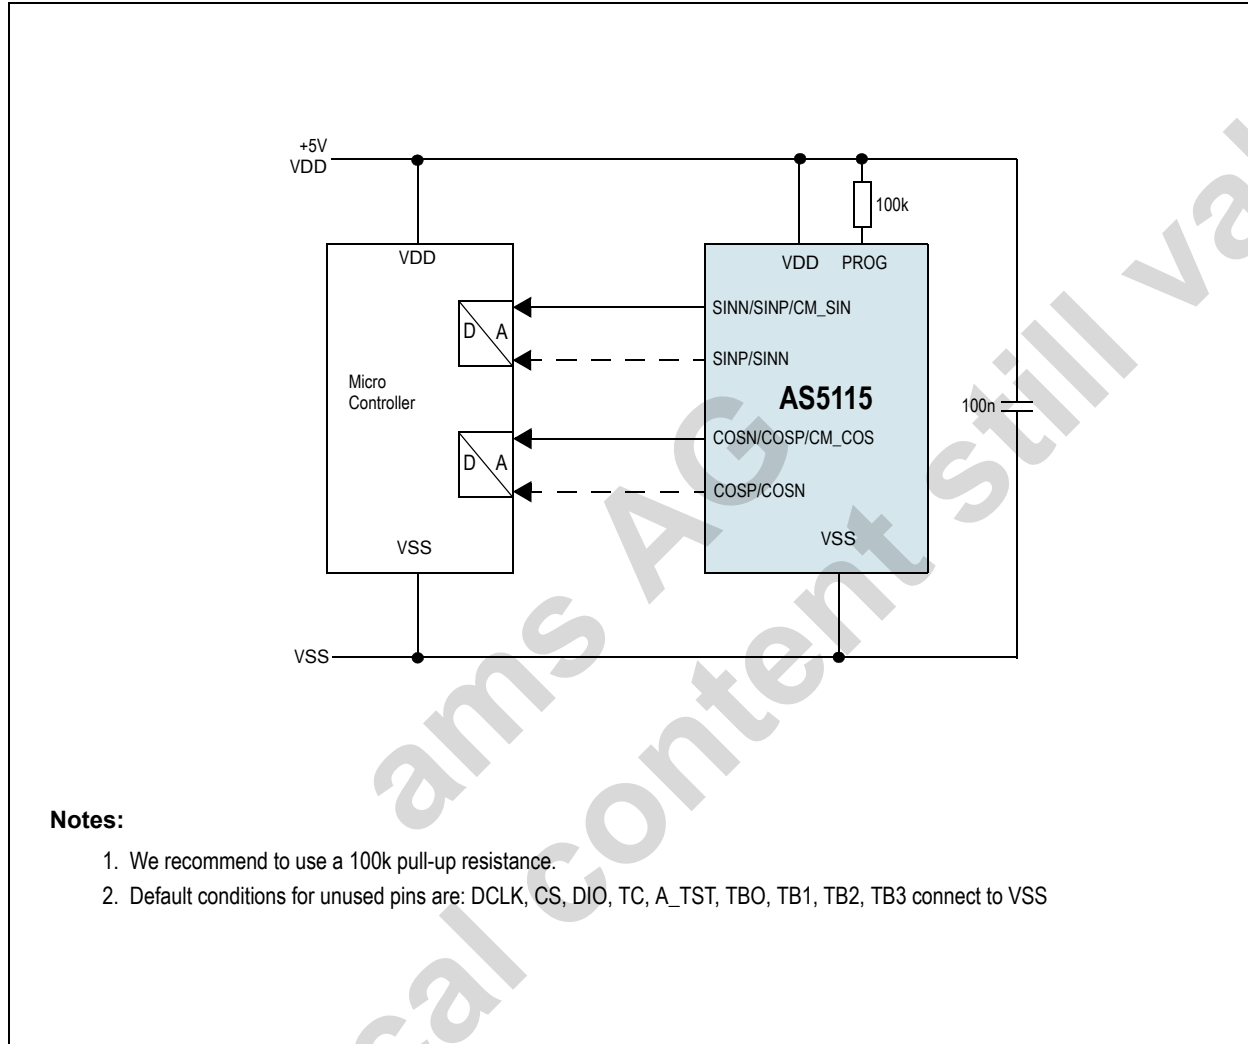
+5V
VDD

100k

VDD

VDD PROG

SINN/SINP/CM_SIN

D A

SINP/SINN

Micro
Controller

AS5115

100n

COSN/COSP/CM_COS

D A

COSP/COSN

VSS

VSS

VSS

ams AG
cal content still va

**Notes:**

1. We recommend to use a 100k pull-up resistance.
2. Default conditions for unused pins are: DCLK, CS, DIO, TC, A_TST, TBO, TB1, TB2, TB3 connect to VSS